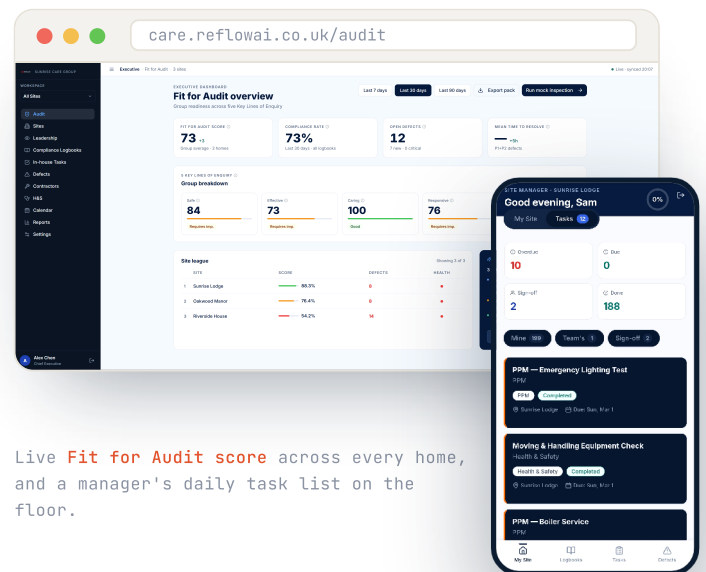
care.reflowai.co.uk/audit

SUNRISE CARE GROUP

WORKSPACE

All Sites

Audit
Sites
Leadership
Compliance Logbooks
In-house Tasks
Defects
Contractors
H&S
Calendar
Reports
Settings

Alex Chen
Chief Executive

Executive Fit for Audit 3 sites

Live · synced 20:07

EXECUTIVE DASHBOARD
Fit for Audit overview
Group readiness across five Key Lines of Enquiry

Last 7 days Last 30 days Last 90 days Export pack Run mock inspection

FIT FOR AUDIT SCORE
73 +3
Group average · 3 homes

COMPLIANCE RATE
73%
Last 30 days · all logbooks

OPEN DEFECTS
12
7 new · 3 critical

MEAN TIME TO RESOLVE
—
P1+P2 defects

5 KEY LINES OF ENQUIRY
Group breakdown

Safe
84
Required imp.

Effective
73
Required imp.

Caring
100
Good

Responsive
76
Required imp.

Site league
Showing 3 of 3

| # | SITE | SCORE | DEFECTS | HEALTH |
|---|---|---|---|---|
| 1 | Sunrise Lodge | 88.3% | 6 | ● |
| 2 | Oakwood Manor | 76.4% | 6 | ● |
| 3 | Riverside House | 54.2% | 14 | ● |

SITE MANAGER · SUNRISE LODGE
Good evening, Sam
0%

My Site Tasks 12

Overdue
10

Due
0

Sign-off
2

Done
188

Mine 189 Team's 1 Sign-off 2

PPM — Emergency Lighting Test
PPM
PPM Completed
Sunrise Lodge Due: Sun, Mar 1

Moving & Handling Equipment Check
Health & Safety
Health & Safety Completed
Sunrise Lodge Due: Sun, Mar 1

PPM — Boiler Service
PPM

My Site Logbooks Tasks Defects

Live Fit for Audit score across every home, and a manager's daily task list on the floor.